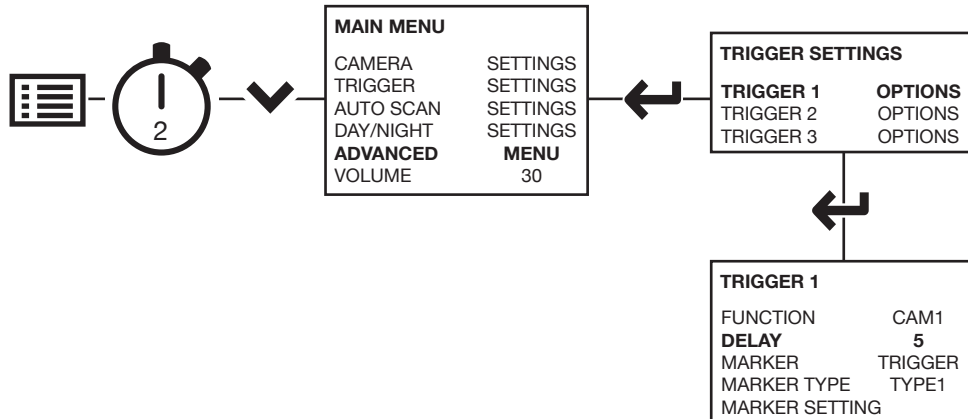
2

MAIN MENU

| | |
|---|---|
| CAMERA | SETTINGS |
| TRIGGER | SETTINGS |
| AUTO SCAN | SETTINGS |
| DAY/NIGHT | SETTINGS |
| **ADVANCED** | **MENU** |
| VOLUME | 30 |

TRIGGER SETTINGS

| | |
|---|---|
| **TRIGGER 1** | **OPTIONS** |
| TRIGGER 2 | OPTIONS |
| TRIGGER 3 | OPTIONS |

TRIGGER 1

| | |
|---|---|
| FUNCTION | CAM1 |
| **DELAY** | **5** |
| MARKER | TRIGGER |
| MARKER TYPE | TYPE1 |
| MARKER SETTING | |